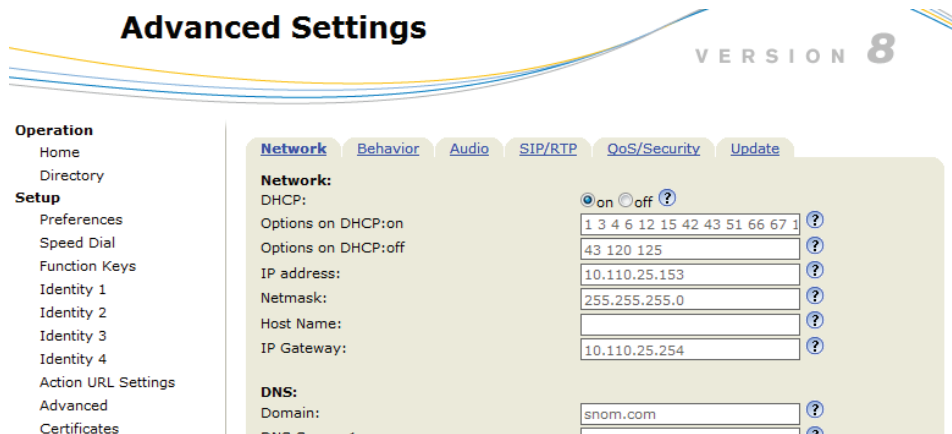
Advanced Settings

VERSION 8

Operation
Home
Directory
Setup
Preferences
Speed Dial
Function Keys
Identity 1
Identity 2
Identity 3
Identity 4
Action URL Settings
Advanced
Certificates

Network Behavior Audio SIP/RTP QoS/Security Update

Network:
DHCP: on off ?
Options on DHCP:on 1 3 4 6 12 15 42 43 51 66 67 1 ?
Options on DHCP:off 43 120 125 ?
IP address: 10.110.25.153 ?
Netmask: 255.255.255.0 ?
Host Name: ?
IP Gateway: 10.110.25.254 ?

DNS:
Domain: snom.com ?
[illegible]